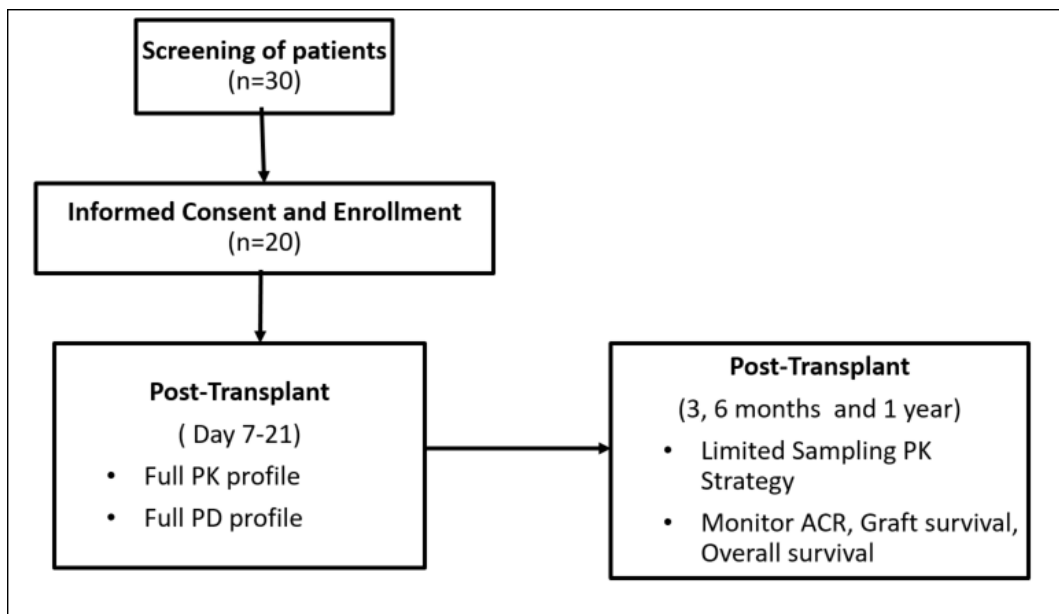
Screening of patients
(n=30)

Informed Consent and Enrollment
(n=20)

Post-Transplant
( Day 7-21)
• Full PK profile
• Full PD profile

Post-Transplant
(3, 6 months and 1 year)
• Limited Sampling PK Strategy
• Monitor ACR, Graft survival, Overall survival